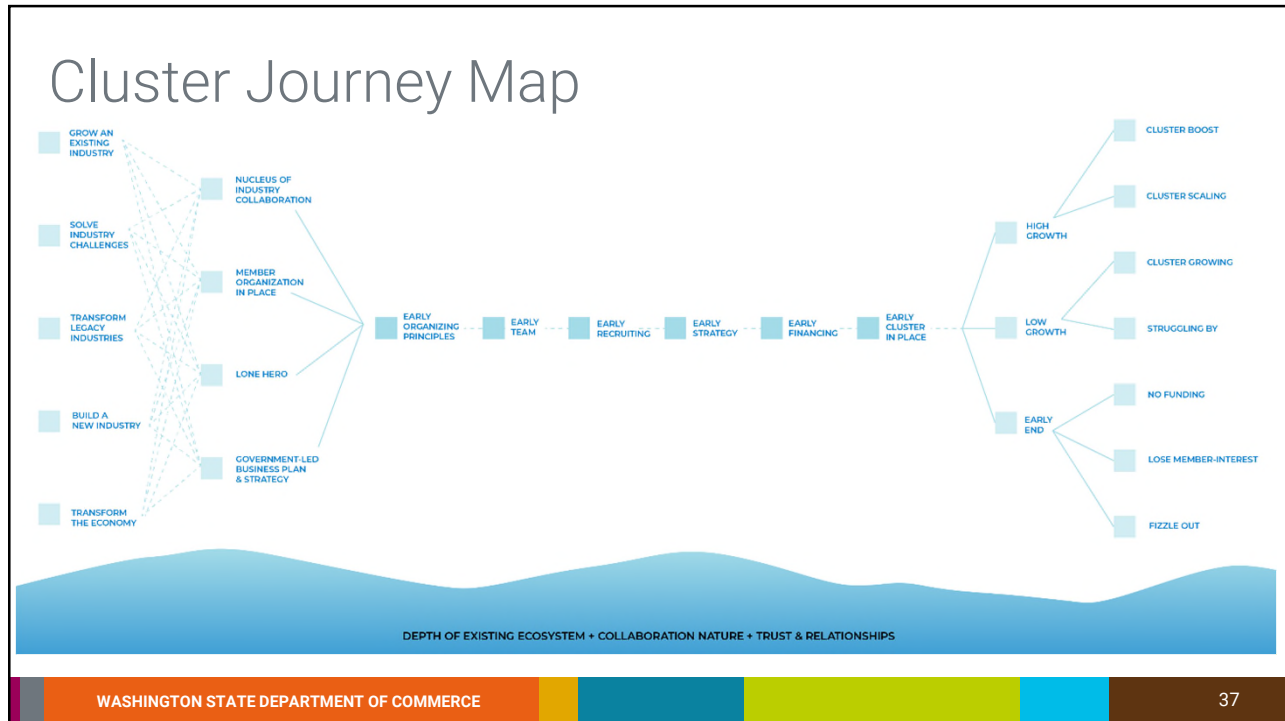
Cluster Journey Map

GROW AN EXISTING INDUSTRY

SOLVE INDUSTRY CHALLENGES

TRANSFORM LEGACY INDUSTRIES

BUILD A NEW INDUSTRY

TRANSFORM THE ECONOMY

NUCLEUS OF INDUSTRY COLLABORATION

MEMBER ORGANIZATION IN PLACE

LONE HERO

GOVERNMENT-LED BUSINESS PLAN & STRATEGY

EARLY ORGANIZING PRINCIPLES

EARLY TEAM

EARLY RECRUITING

EARLY STRATEGY

EARLY FINANCING

EARLY CLUSTER IN PLACE

HIGH GROWTH

LOW GROWTH

EARLY END

CLUSTER BOOST

CLUSTER SCALING

CLUSTER GROWING

STRUGGLING BY

NO FUNDING

LOSE MEMBER-INTEREST

FIZZLE OUT

DEPTH OF EXISTING ECOSYSTEM + COLLABORATION NATURE + TRUST & RELATIONSHIPS

WASHINGTON STATE DEPARTMENT OF COMMERCE

37